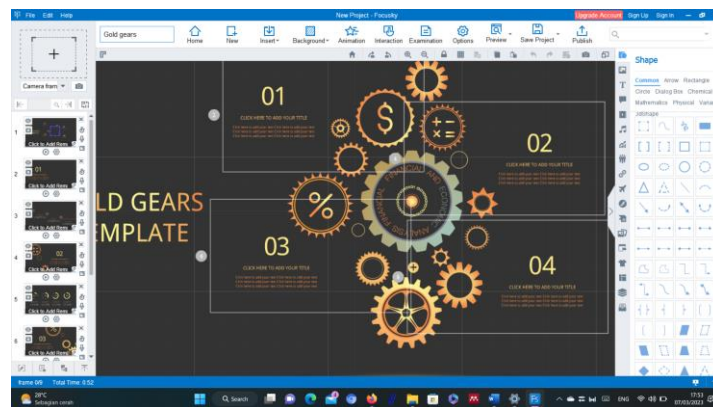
File Edit Help

New Project - Focusky

Upgrade Account Sign Up Sign in

Gold gears

Home New Insert Background Animation Interaction Examination Options Preview Save Project Publish

Camera from

1 Click to Add Item
2 Click to Add Item
3 Click to Add Item
4 Click to Add Item
5 Click to Add Item
6 Click to Add Item

LD GEARS
EMPLATE

01
CLICK HERE TO ADD YOUR TITLE

02
CLICK HERE TO ADD YOUR TITLE

03
CLICK HERE TO ADD YOUR TITLE

04
CLICK HERE TO ADD YOUR TITLE

FINANCIAL
ECONOMY

Shape

Common Arrow Rectangle Circle Dialog Box Chemical Mathematics Physical

Frame: 0/9 Total Time: 0:52

28°C Sebagian cerah

Search

ENG

17:53
07/03/2023